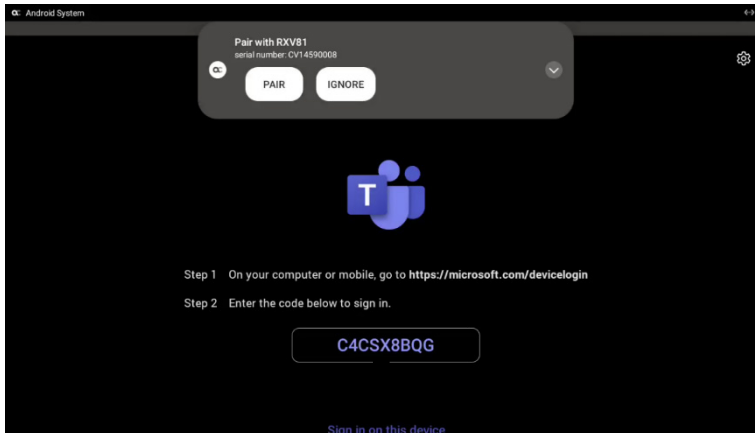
Android System

Pair with RXV81
serial number: CV14590008

PAIR IGNORE

T

Step 1 On your computer or mobile, go to https://microsoft.com/devicelogin

Step 2 Enter the code below to sign in.

C4CSX8BQG

Sign in on this device